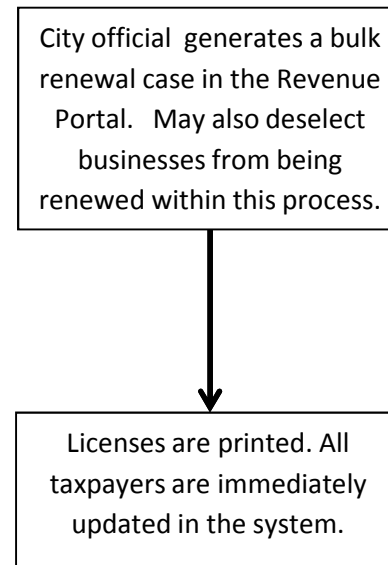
City official generates a bulk renewal case in the Revenue Portal. May also deselect businesses from being renewed within this process.

Licenses are printed. All taxpayers are immediately updated in the system.